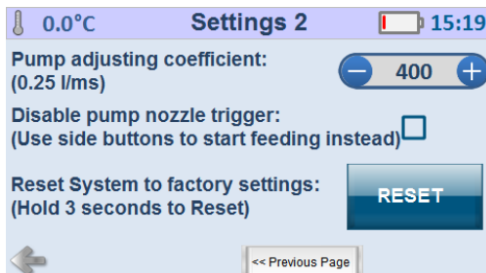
0.0°C Settings 2 15:19

Pump adjusting coefficient:
(0.25 l/ms)

400

Disable pump nozzle trigger:
(Use side buttons to start feeding instead)

Reset System to factory settings:
(Hold 3 seconds to Reset)

RESET

<< Previous Page